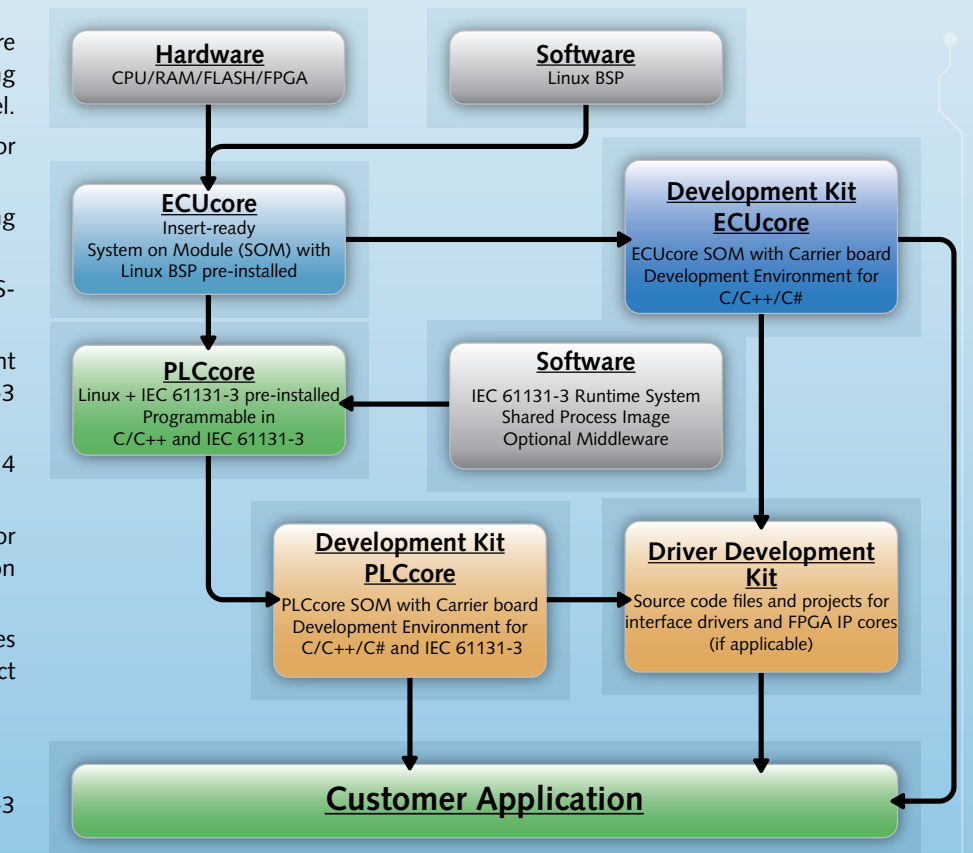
re
ng
el.
or

ng

S-

nt
3

4

or
on

es
ct

3

Hardware
CPU/RAM/FLASH/FPGA

Software
Linux BSP

ECUcore
Insert-ready
System on Module (SOM) with
Linux BSP pre-installed

Development Kit
ECUcore
ECUcore SOM with Carrier board
Development Environment for
C/C++/C#

PLCcore
Linux + IEC 61131-3 pre-installed
Programmable in
C/C++ and IEC 61131-3

Software
IEC 61131-3 Runtime System
Shared Process Image
Optional Middleware

Development Kit
PLCcore
PLCcore SOM with Carrier board
Development Environment for
C/C++/C# and IEC 61131-3

Driver Development
Kit
Source code files and projects for
interface drivers and FPGA IP cores
(if applicable)

Customer Application